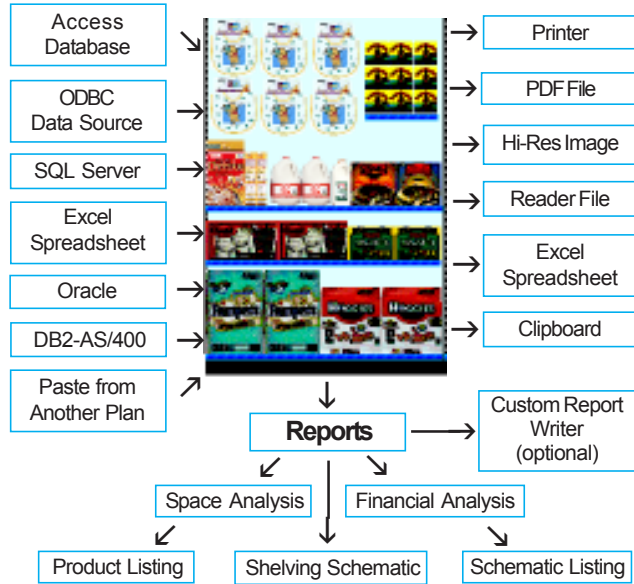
Access Database

ODBC Data Source

SQL Server

Excel Spreadsheet

Oracle

DB2-AS/400

Paste from Another Plan

Printer

PDF File

Hi-Res Image

Reader File

Excel Spreadsheet

Clipboard

Reports

Custom Report Writer (optional)

Space Analysis

Financial Analysis

Product Listing

Shelving Schematic

Schematic Listing